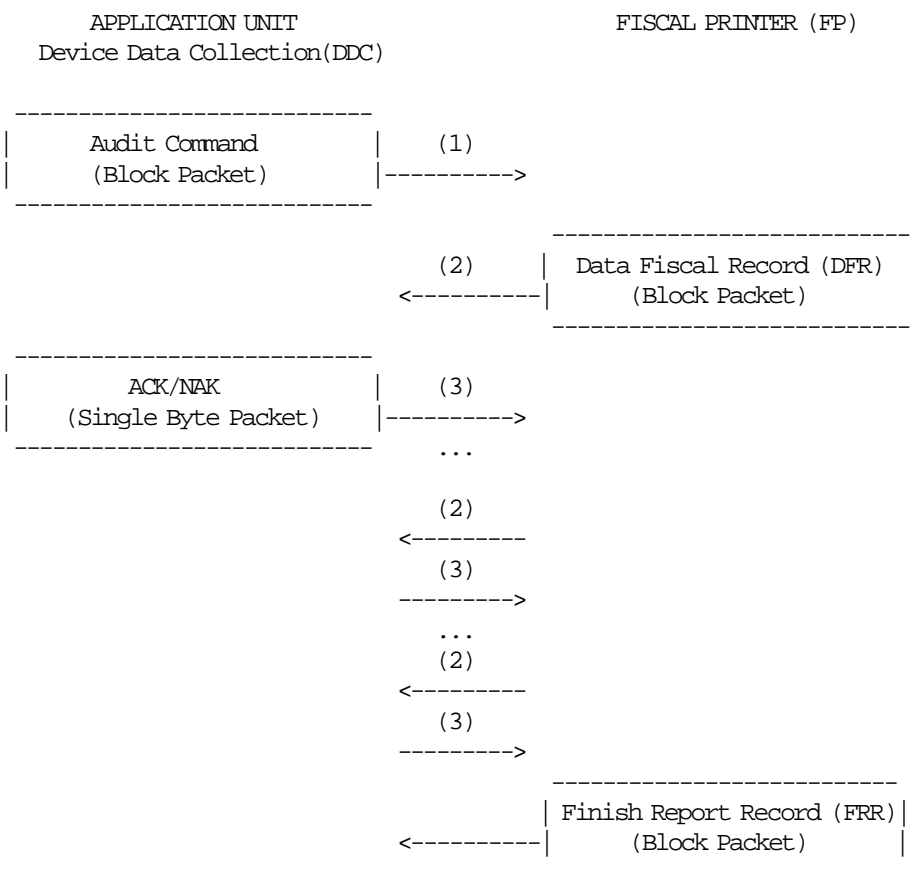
APPLICATION UNIT
Device Data Collection(DDC)

FISCAL PRINTER (FP)

Audit Command
(Block Packet)

(1)

(2)

Data Fiscal Record (DFR)
(Block Packet)

ACK/NAK
(Single Byte Packet)

(3)

...

(2)

(3)

...

(2)

(3)

Finish Report Record (FRR)
(Block Packet)